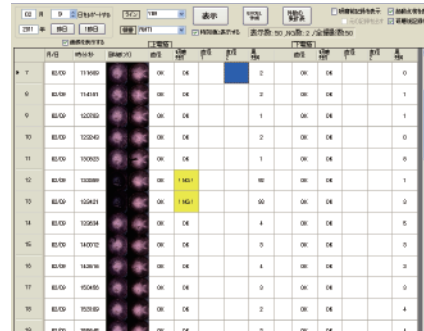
02 月 9 日 表示

| | 月/日 | 時分秒 | | 判定 | | | | | | 判定 | | | |
|---|---|---|---|---|---|---|---|---|---|---|---|---|---|
| 7 | 02/09 | 113600 | | OK | OK | | | 2 | | OK | OK | | 0 |
| 8 | 02/09 | 114101 | | OK | OK | | | 2 | | OK | OK | | 1 |
| 9 | 02/09 | 120700 | | OK | OK | | | 1 | | OK | OK | | 1 |
| 10 | 02/09 | 122240 | | OK | OK | | | 2 | | OK | OK | | 0 |
| 11 | 02/09 | 130825 | | OK | OK | | | 1 | | OK | OK | | 0 |
| 12 | 02/09 | 133000 | | OK | 1 NG 1 | | | 90 | | OK | OK | | 1 |
| 13 | 02/09 | 133421 | | OK | 1 NG 1 | | | 90 | | OK | OK | | 0 |
| 14 | 02/09 | 135634 | | OK | OK | | | 4 | | OK | OK | | 5 |
| 15 | 02/09 | 140012 | | OK | OK | | | 0 | | OK | OK | | 0 |
| 16 | 02/09 | 143616 | | OK | OK | | | 4 | | OK | OK | | 0 |
| 17 | 02/09 | 150455 | | OK | OK | | | 0 | | OK | OK | | 1 |
| 18 | 02/09 | 153180 | | OK | OK | | | 2 | | OK | OK | | 4 |